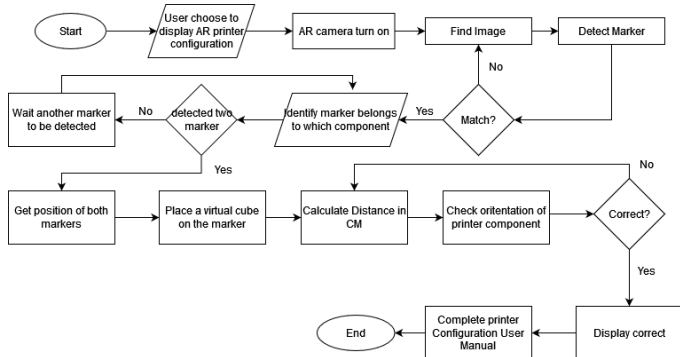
Start

User choose to display AR printer configuration

AR camera turn on

Find Image

Detect Marker

No

Match?

Yes

Identify marker belongs to which component

detected two marker

No

Wait another marker to be detected

Yes

Get position of both markers

Place a virtual cube on the marker

Calculate Distance in CM

Check oritentation of printer component

Correct?

No

Yes

Display correct

Complete printer Configuration User Manual

End